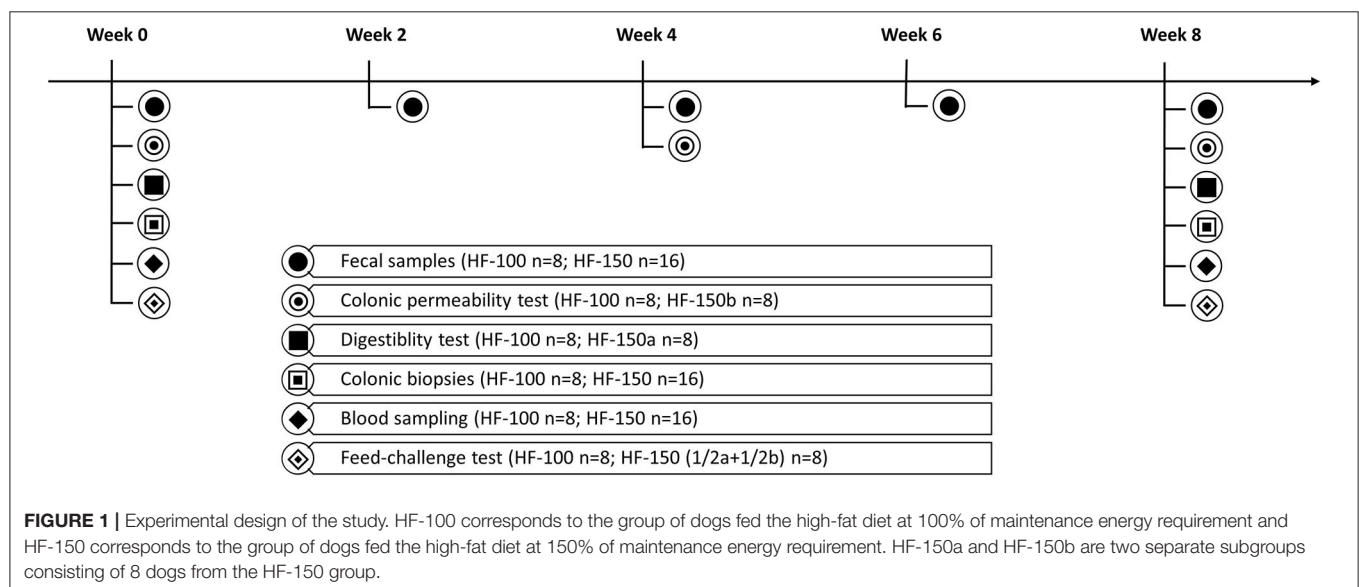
Week 0

Week 2

Week 4

Week 6

Week 8

Fecal samples (HF-100 n=8; HF-150 n=16)

Colonic permeability test (HF-100 n=8; HF-150b n=8)

Digestiblity test (HF-100 n=8; HF-150a n=8)

Colonic biopsies (HF-100 n=8; HF-150 n=16)

Blood sampling (HF-100 n=8; HF-150 n=16)

Feed-challenge test (HF-100 n=8; HF-150 (1/2a+1/2b) n=8)

**FIGURE 1 |** Experimental design of the study. HF-100 corresponds to the group of dogs fed the high-fat diet at 100% of maintenance energy requirement and HF-150 corresponds to the group of dogs fed the high-fat diet at 150% of maintenance energy requirement. HF-150a and HF-150b are two separate subgroups consisting of 8 dogs from the HF-150 group.